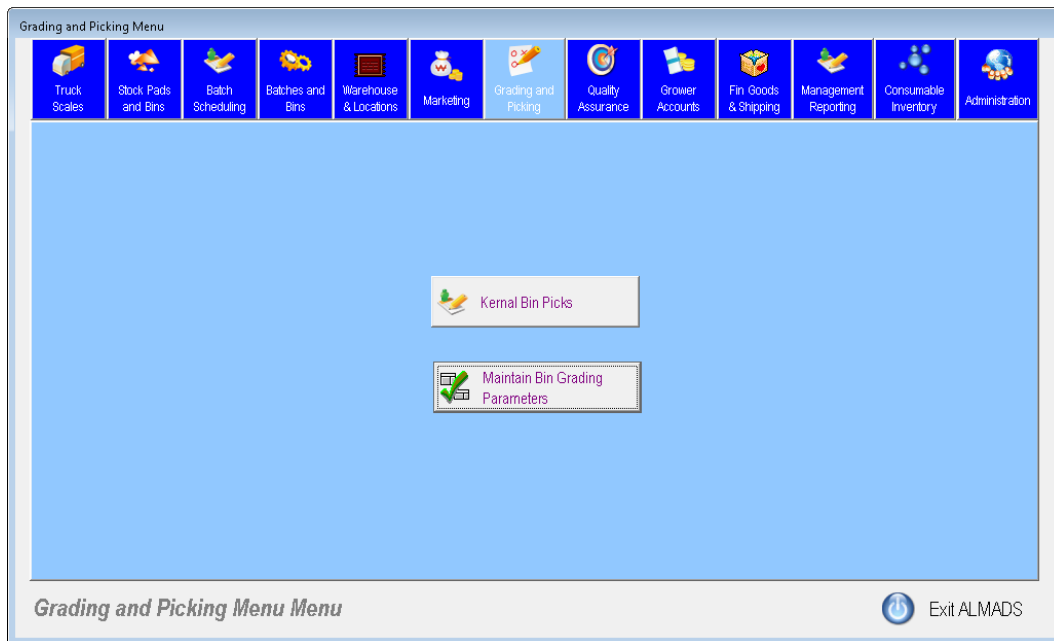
Grading and Picking Menu

Truck Scales
Stock Pads and Bins
Batch Scheduling
Batches and Bins
Warehouse & Locations
Marketing
Grading and Picking
Quality Assurance
Grower Accounts
Fin Goods & Shipping
Management Reporting
Consumable Inventory
Administration

Kernal Bin Picks

Maintain Bin Grading Parameters

Grading and Picking Menu Menu

Exit ALMADS